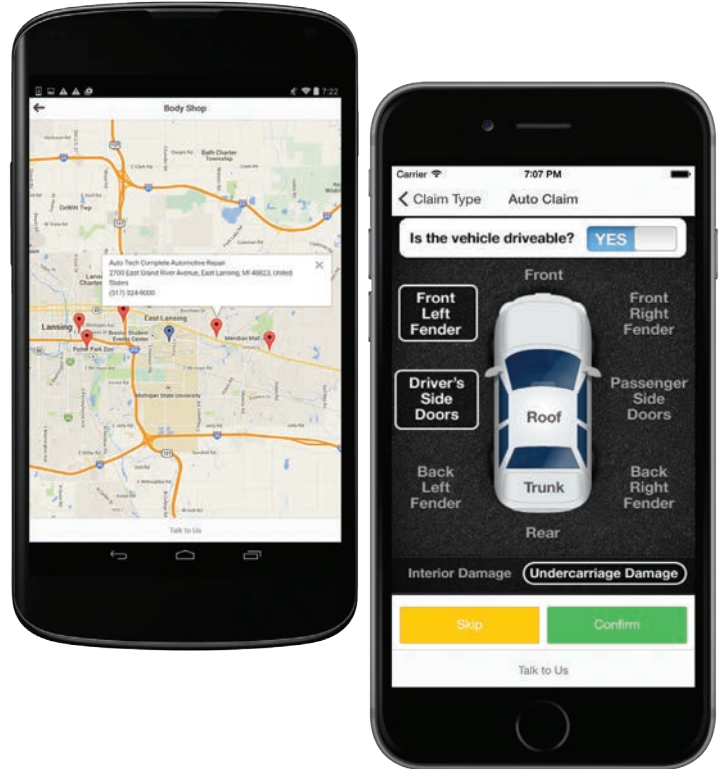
7:22

Body Shop

Bath Charter Township

DeWitt Twp

Auto Tech Complete Automotive Repair
2700 East Grand River Avenue, East Lansing, MI 48823, United States
(517) 324-9000

Lansing

East Lansing

Potter Park Zoo

Breslin Student Events Center

Meridian Mall

Michigan State University

Talk to Us

Carrier
7:07 PM

Claim Type
Auto Claim

Is the vehicle driveable?
YES

Front

Front Left Fender

Front Right Fender

Driver's Side Doors

Roof

Passenger Side Doors

Back Left Fender

Trunk

Back Right Fender

Rear

Interior Damage
Undercarriage Damage

Skip
Confirm

Talk to Us